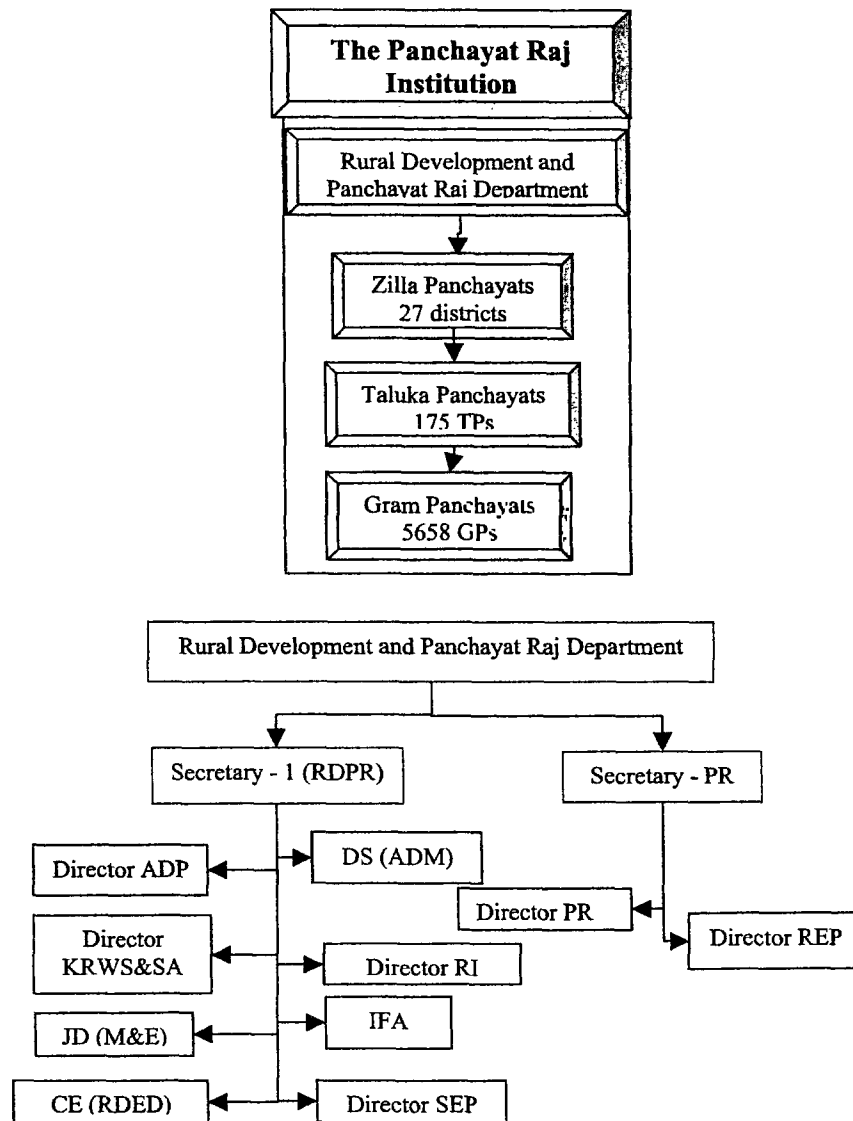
The Panchayat Raj Institution

Rural Development and Panchayat Raj Department

Zilla Panchayats
27 districts

Taluka Panchayats
175 TPs

Gram Panchayats
5658 GPs

Rural Development and Panchayat Raj Department

Secretary - 1 (RDPR)

Secretary - PR

Director ADP

DS (ADM)

Director PR

Director REP

Director KRWS&SA

Director RI

JD (M&E)

IFA

CE (RDED)

Director SEP